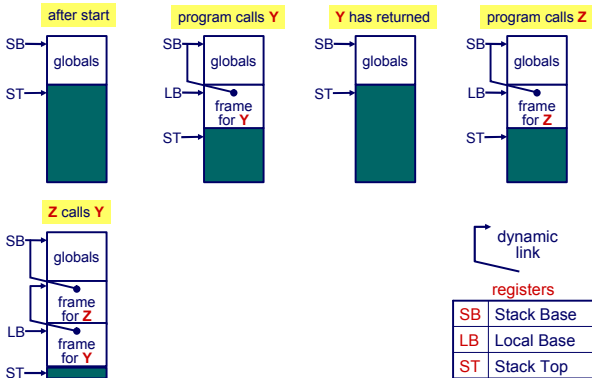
after start

SB
globals
ST

program calls Y

SB
globals
LB
frame for Y
ST

Y has returned

SB
globals
ST

program calls Z

SB
globals
LB
frame for Z
ST

Z calls Y

SB
globals
frame for Z
LB
frame for Y
ST

dynamic link

registers

| SB | Stack Base |
|---|---|
| LB | Local Base |
| ST | Stack Top |